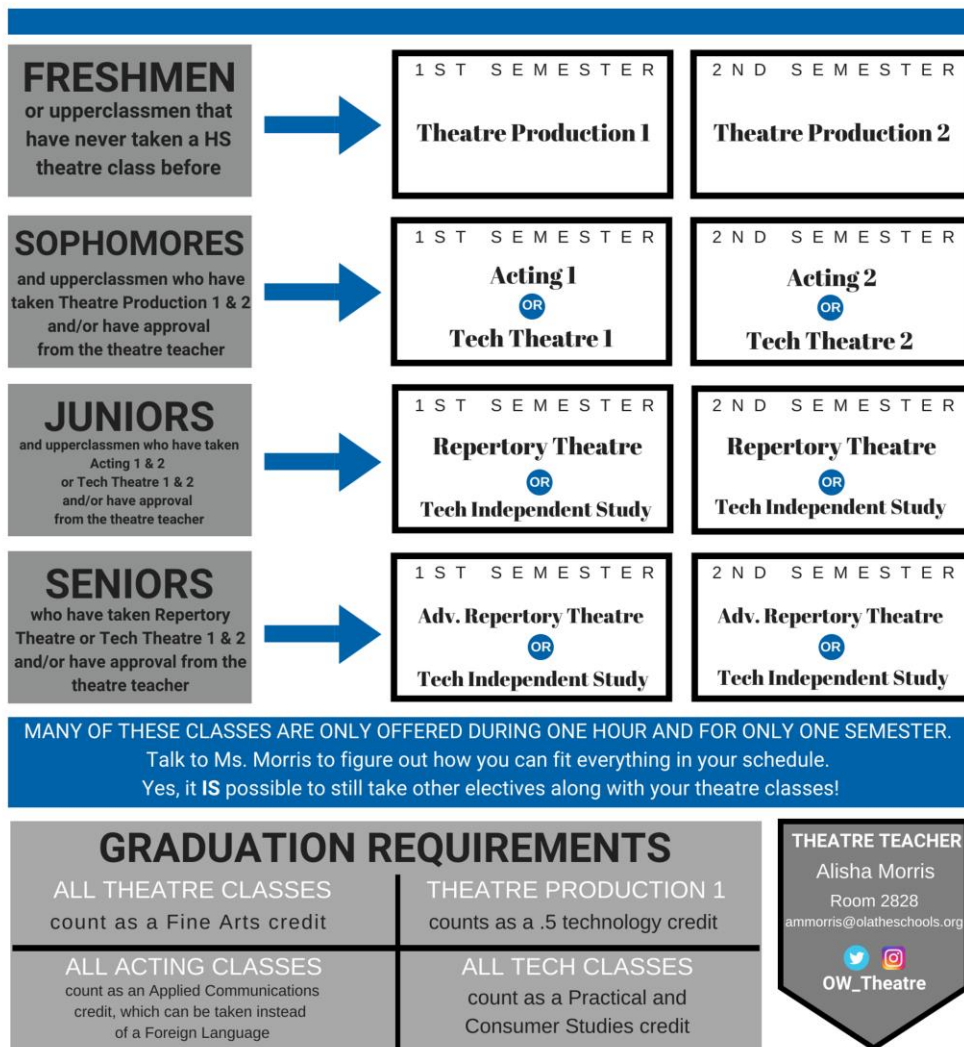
FRESHMEN
or upperclassmen that have never taken a HS theatre class before

1ST SEMESTER
Theatre Production 1

2ND SEMESTER
Theatre Production 2

SOPHOMORES
and upperclassmen who have taken Theatre Production 1 & 2 and/or have approval from the theatre teacher

1ST SEMESTER
Acting 1
OR
Tech Theatre 1

2ND SEMESTER
Acting 2
OR
Tech Theatre 2

JUNIORS
and upperclassmen who have taken Acting 1 & 2 or Tech Theatre 1 & 2 and/or have approval from the theatre teacher

1ST SEMESTER
Repertory Theatre
OR
Tech Independent Study

2ND SEMESTER
Repertory Theatre
OR
Tech Independent Study

SENIORS
who have taken Repertory Theatre or Tech Theatre 1 & 2 and/or have approval from the theatre teacher

1ST SEMESTER
Adv. Repertory Theatre
OR
Tech Independent Study

2ND SEMESTER
Adv. Repertory Theatre
OR
Tech Independent Study

MANY OF THESE CLASSES ARE ONLY OFFERED DURING ONE HOUR AND FOR ONLY ONE SEMESTER. Talk to Ms. Morris to figure out how you can fit everything in your schedule. Yes, it IS possible to still take other electives along with your theatre classes!

GRADUATION REQUIREMENTS

ALL THEATRE CLASSES
count as a Fine Arts credit

THEATRE PRODUCTION 1
counts as a .5 technology credit

ALL ACTING CLASSES
count as an Applied Communications credit, which can be taken instead of a Foreign Language

ALL TECH CLASSES
count as a Practical and Consumer Studies credit

THEATRE TEACHER
Alisha Morris
Room 2828
ammorris@olatheschools.org
OW_Theatre